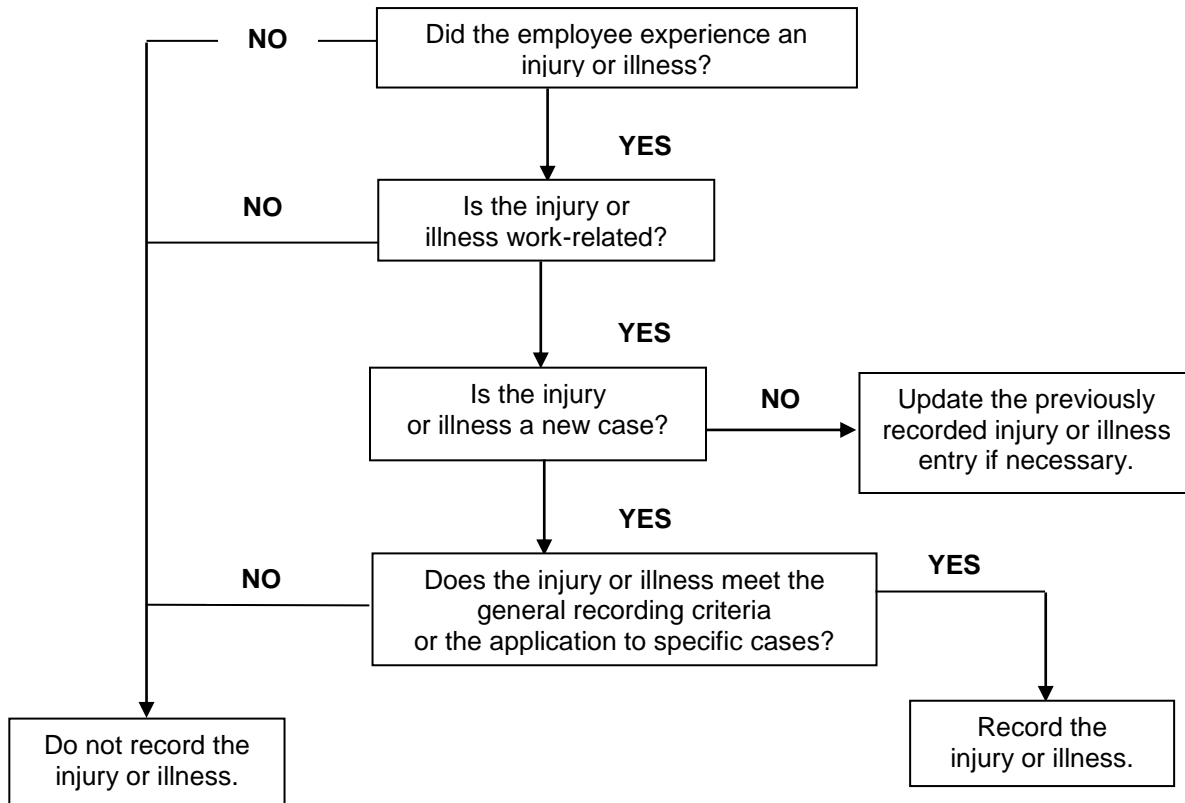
NO

Did the employee experience an injury or illness?

YES

NO

Is the injury or illness work-related?

YES

Is the injury or illness a new case?

NO

Update the previously recorded injury or illness entry if necessary.

YES

NO

Does the injury or illness meet the general recording criteria or the application to specific cases?

YES

Do not record the injury or illness.

Record the injury or illness.